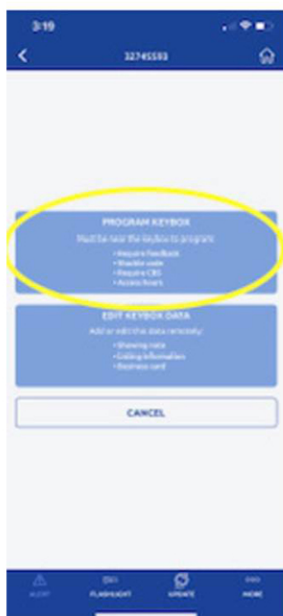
3:19

32745593

PROGRAM KEYBOX

Must be near the keybox to program:

• Require feedback
• Shackle code
• Require CBS
• Access hours

EDIT KEYBOX DATA

Add or edit the data remotely:

• Showing note
• Listing information
• Business card

CANCEL

ALERT FLASHLIGHT UPDATE MORE